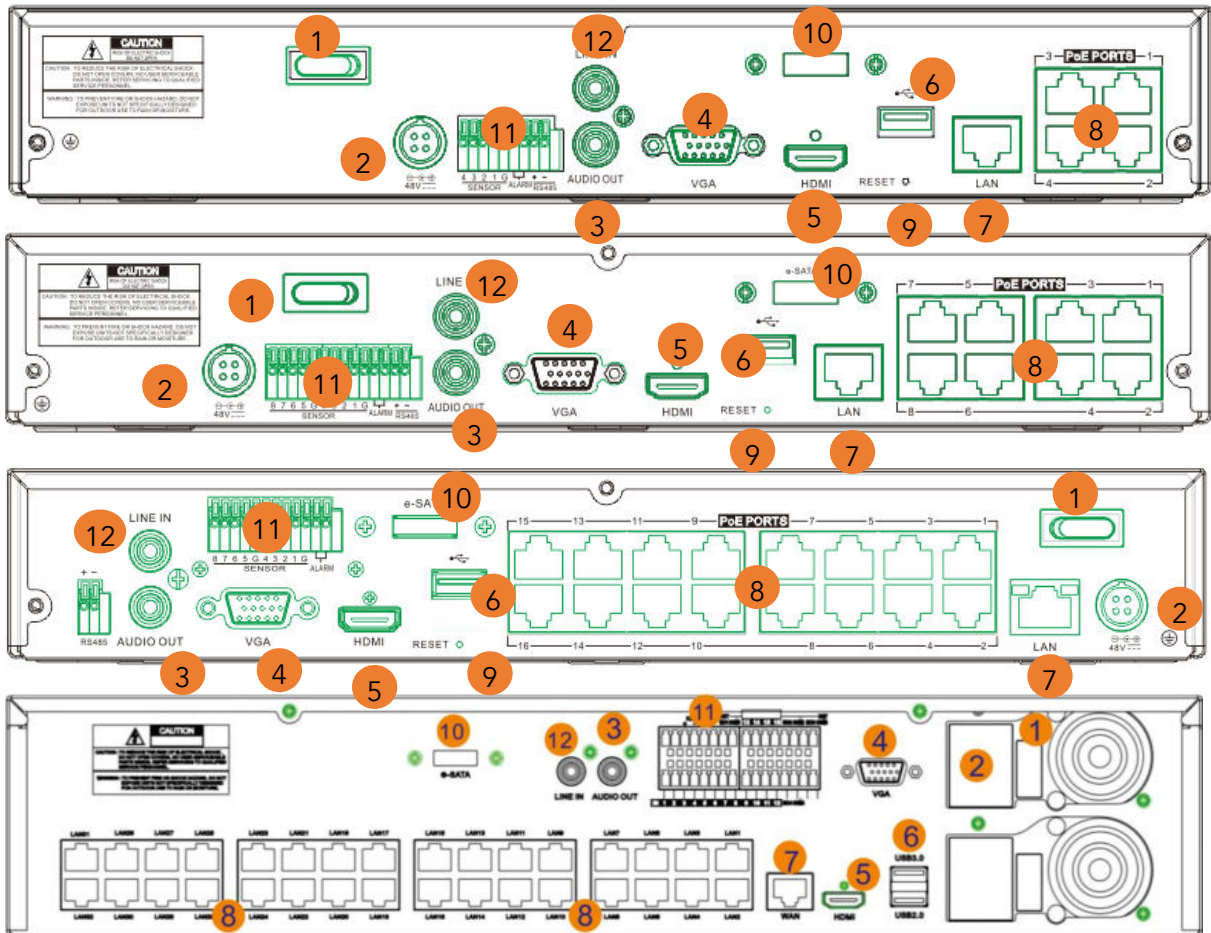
CAUTION
1
12
LINE IN
10
6
PoE PORTS
3 1
11
2
48V
4 3 2 1 G
SENSOR
ALARM
RS485
AUDIO OUT
4
VGA
HDMI
RESET
LAN
8
4 2
3
5
9
7

CAUTION
1
LINE
12
e-SATA
10
PoE PORTS
7 5 3 1
4
5
6
2
11
48V
8 7 6 5 G 4 3 2 1 G
SENSOR
ALARM
RS485
AUDIO OUT
VGA
HDMI
RESET
LAN
8
8 6 4 2
3
9
7

10
e-SATA
1
12
LINE IN
11
8 7 6 5 G 4 3 2 1 G
SENSOR
ALARM
15 13 11 9
PoE PORTS
7 5 3 1
8
6
2
RS485
AUDIO OUT
VGA
HDMI
RESET
16 14 12 10 8 6 4 2
LAN
48V
3
4
5
9
7

CAUTION
10
e-SATA
12
3
11
LINE IN
AUDIO OUT
4
VGA
1
2
6
USB3.0
7
5
WAN
HDMI
USB2.0
8
8